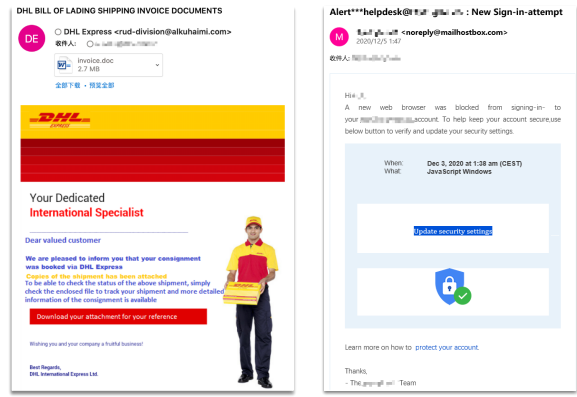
DHL BILL OF LADING SHIPPING INVOICE DOCUMENTS

DE
DHL Express <rud-division@alkuhaimi.com>
收件人: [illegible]

invoice.doc
2.7 MB

全部下载 • 预览全部

DHL EXPRESS

Your Dedicated
International Specialist

Dear valued customer

We are pleased to inform you that your consignment was booked via DHL Express

Copies of the shipment has been attached
To be able to check the status of the above shipment, simply check the enclosed file to track your shipment and more detailed information of the consignment is available

Download your attachment for your reference

Wishing you and your company a fruitful business!

Best Regards,
DHL International Express Ltd.

Alert***helpdesk@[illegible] : New Sign-in-attempt

M
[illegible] <noreply@mailhostbox.com>
2020/12/5 1:47

收件人: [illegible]

Hi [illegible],
A new web browser was blocked from signing-in- to your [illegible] account. To help keep your account secure,use below button to verify and update your security settings.

When: Dec 3, 2020 at 1:38 am (CEST)
What: JavaScript Windows

Update security settings

Learn more on how to protect your account.

Thanks,
- The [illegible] Team